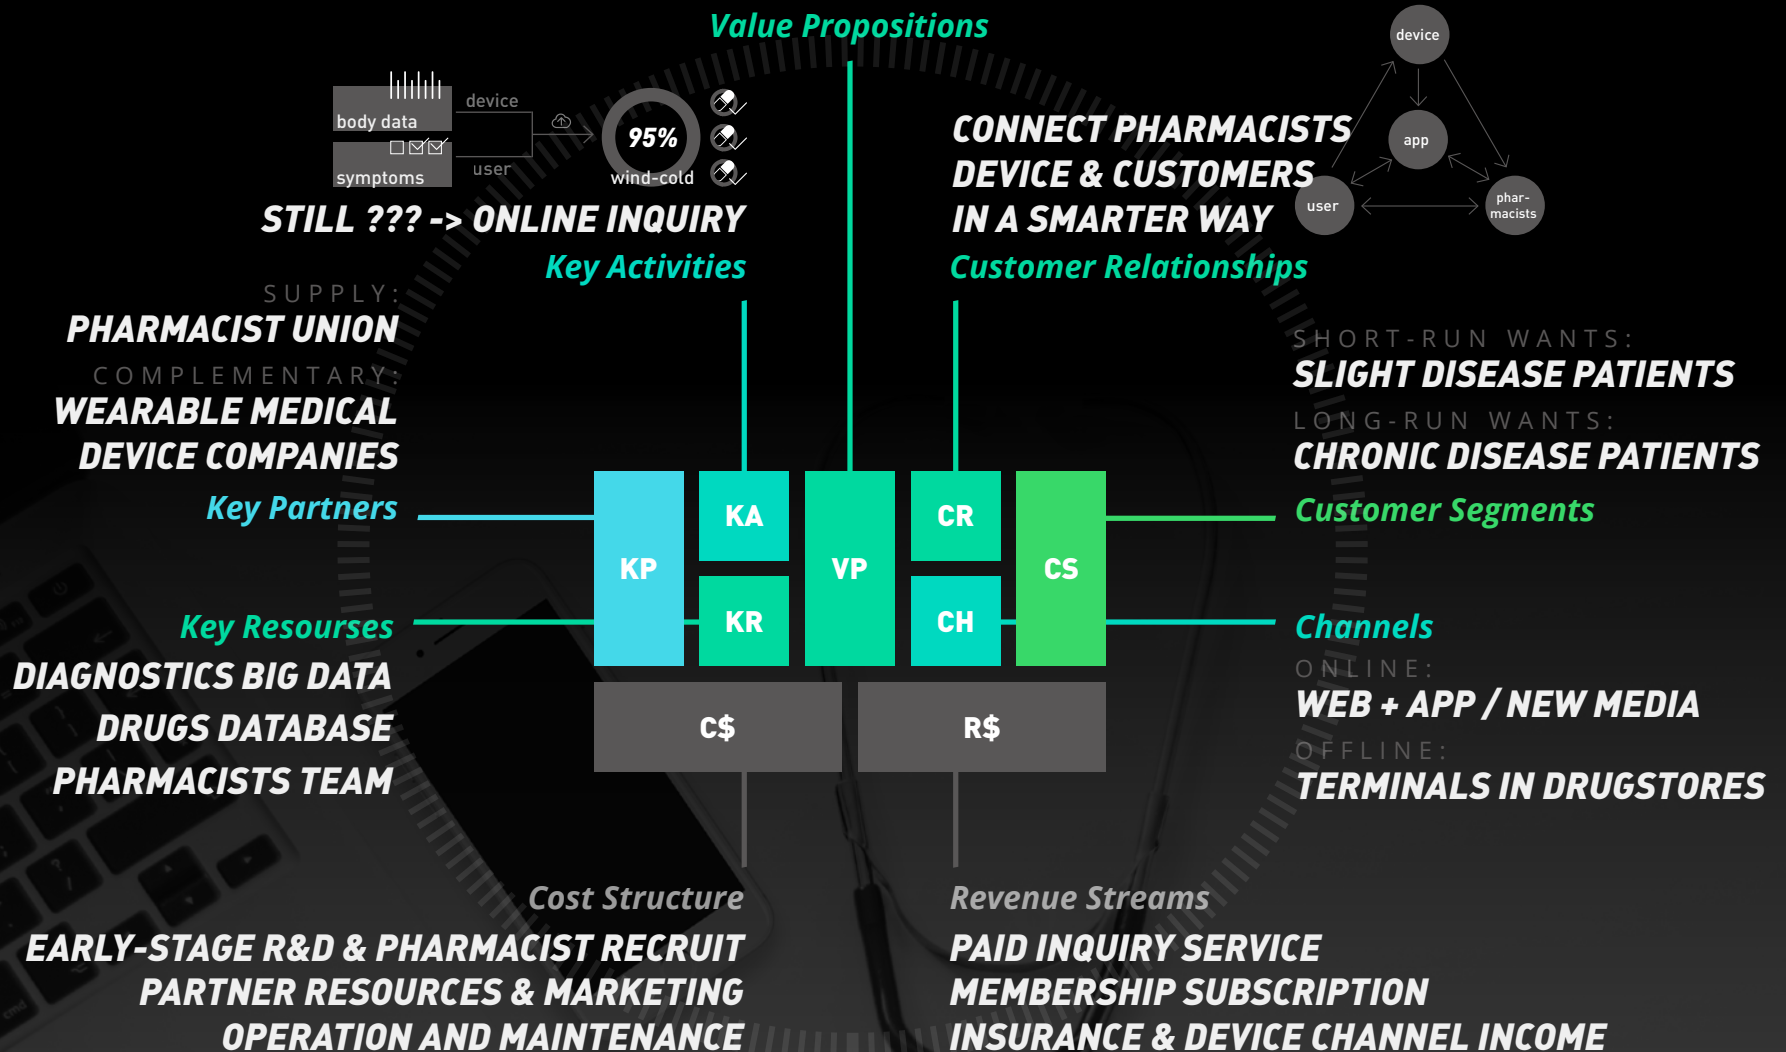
Value Propositions

body data
symptoms
device
user
95%
wind-cold

STILL ??? -> ONLINE INQUIRY

Key Activities

CONNECT PHARMACISTS
DEVICE & CUSTOMERS
IN A SMARTER WAY

device
app
user
phar-macists

Customer Relationships

SUPPLY:
PHARMACIST UNION
COMPLEMENTARY:
WEARABLE MEDICAL DEVICE COMPANIES

Key Partners

SHORT-RUN WANTS:
SLIGHT DISEASE PATIENTS
LONG-RUN WANTS:
CHRONIC DISEASE PATIENTS

Customer Segments

KP
KA
KR
VP
CR
CH
CS
C$
R$

Key Resourses
DIAGNOSTICS BIG DATA
DRUGS DATABASE
PHARMACISTS TEAM

Channels
ONLINE:
WEB + APP / NEW MEDIA
OFFLINE:
TERMINALS IN DRUGSTORES

Cost Structure
EARLY-STAGE R&D & PHARMACIST RECRUIT
PARTNER RESOURCES & MARKETING
OPERATION AND MAINTENANCE

Revenue Streams
PAID INQUIRY SERVICE
MEMBERSHIP SUBSCRIPTION
INSURANCE & DEVICE CHANNEL INCOME